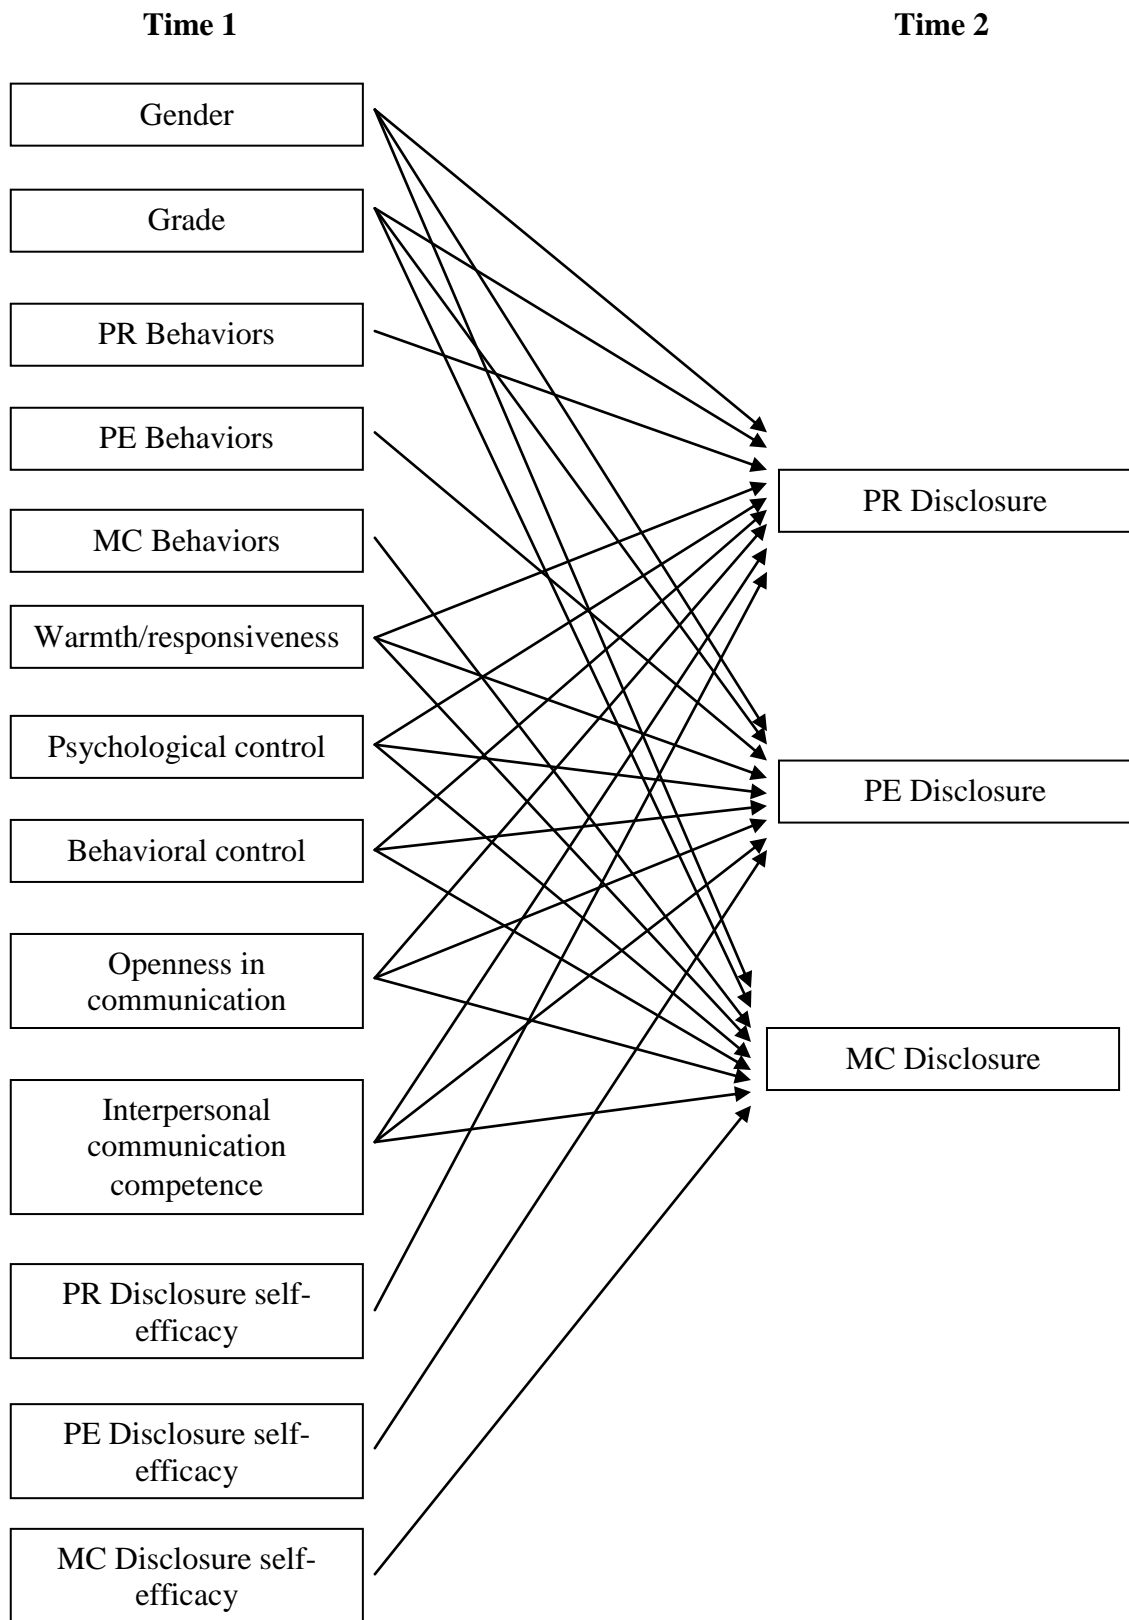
Time 1

Time 2

Gender

Grade

PR Behaviors

PE Behaviors

MC Behaviors

Warmth/responsiveness

Psychological control

Behavioral control

Openness in communication

Interpersonal communication competence

PR Disclosure self-efficacy

PE Disclosure self-efficacy

MC Disclosure self-efficacy

PR Disclosure

PE Disclosure

MC Disclosure